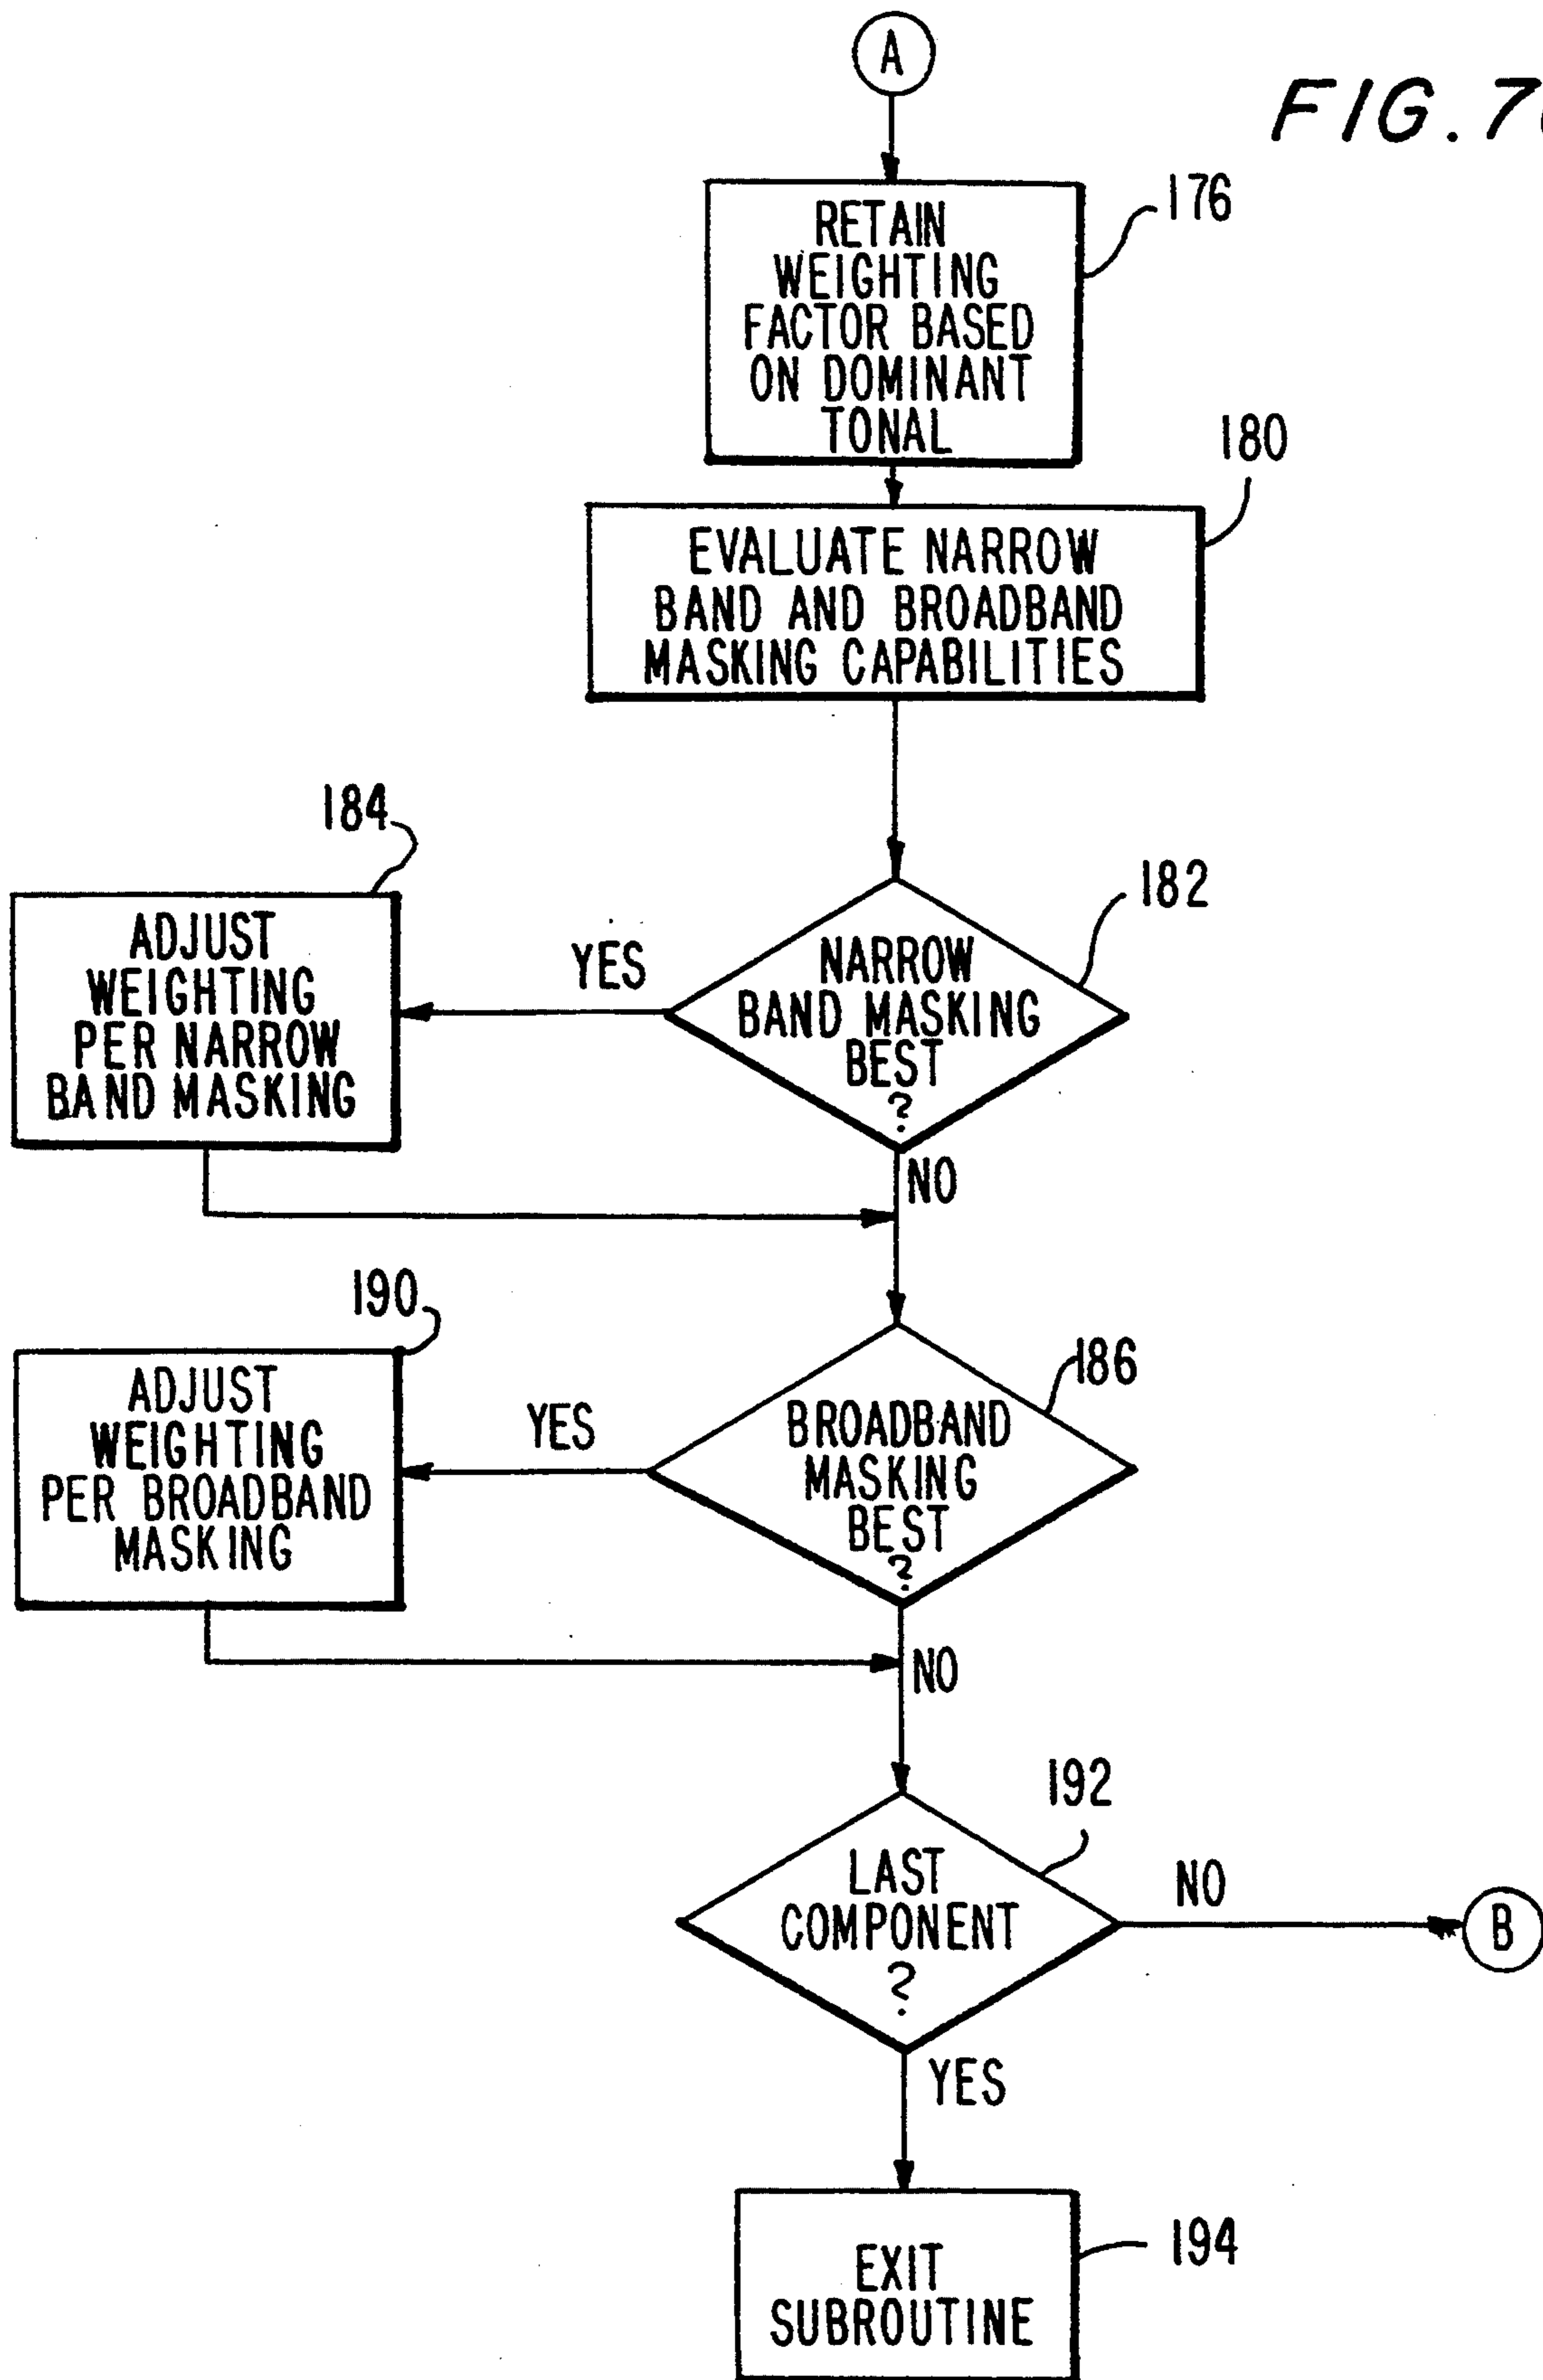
A

FIG.7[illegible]

RETAIN WEIGHTING FACTOR BASED ON DOMINANT TONAL

176

180

EVALUATE NARROW BAND AND BROADBAND MASKING CAPABILITIES

184

182

ADJUST WEIGHTING PER NARROW BAND MASKING

YES

NARROW BAND MASKING BEST ?

NO

190

186

ADJUST WEIGHTING PER BROADBAND MASKING

YES

BROADBAND MASKING BEST ?

NO

192

LAST COMPONENT ?

NO

B

YES

EXIT SUBROUTINE

194